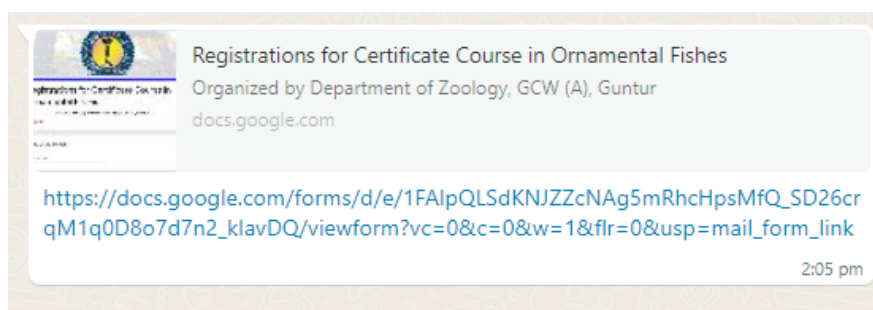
Registrations for Certificate Course in Ornamental Fishes
Organized by Department of Zoology, GCW (A), Guntur
docs.google.com

https://docs.google.com/forms/d/e/1FAIpQLSdKNJZZcNAg5mRhcHpsMfQ_SD26crqM1q0D8o7d7n2_klavDQ/viewform?vc=0&c=0&w=1&flr=0&usp=mail_form_link

2:05 pm